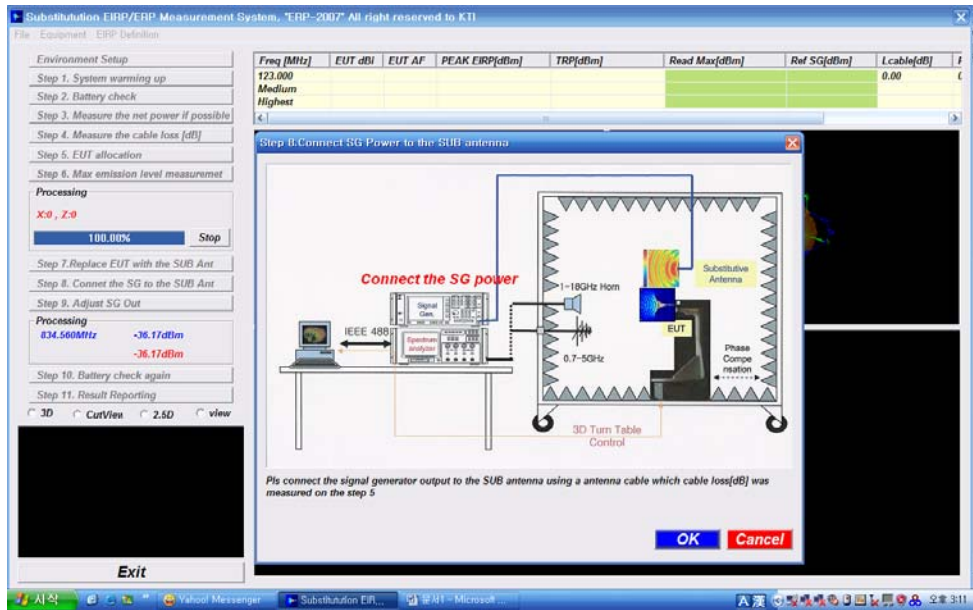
Substitutuion EIRP/ERP Measurement System, "ERP-2007" All right reserved to KTL

File Equipment EIRP Definition

Environment Setup
Step 1. System warming up
Step 2. Battery check
Step 3. Measure the net power if possible
Step 4. Measure the cable loss [dB]
Step 5. EUT allocation
Step 6. Max emission level measuremet
Processing
X:0 , Z:0
100.00%
Stop
Step 7.Replace EUT with the SUB Ant
Step 8. Connect the SG to the SUB Ant
Step 9. Adjust SG Out
Processing
834.560MHz -36.17dBm
-36.17dBm
Step 10. Battery check again
Step 11. Result Reporting
3D CutView 2.5D view
Exit

| Freq [MHz] | EUT dBi | EUT AF | PEAK EIRP[dBm] | TRP[dBm] | Read Max[dBm] | Ref SG[dBm] | Lcable[dB] |
|---|---|---|---|---|---|---|---|
| 123.000 | | | | | | | 0.00 |
| Medium | | | | | | | |
| Highest | | | | | | | |

Step 8.Connect SG Power to the SUB antenna

Connect the SG power
Signal Gen.
Spectrum analyzer
IEEE 488
1~18GHz Horn
0.7~5GHz
Substitutive Antenna
EUT
Phase Compe nsation
3D Turn Table Control

Pls connect the signal generator output to the SUB antenna using a antenna cable which cable loss[dB] was measured on the step 5

OK
Cancel

시작 Yahoo! Messenger Substitutuion EIR... 문서1 - Microsoft ... 오후 3:11